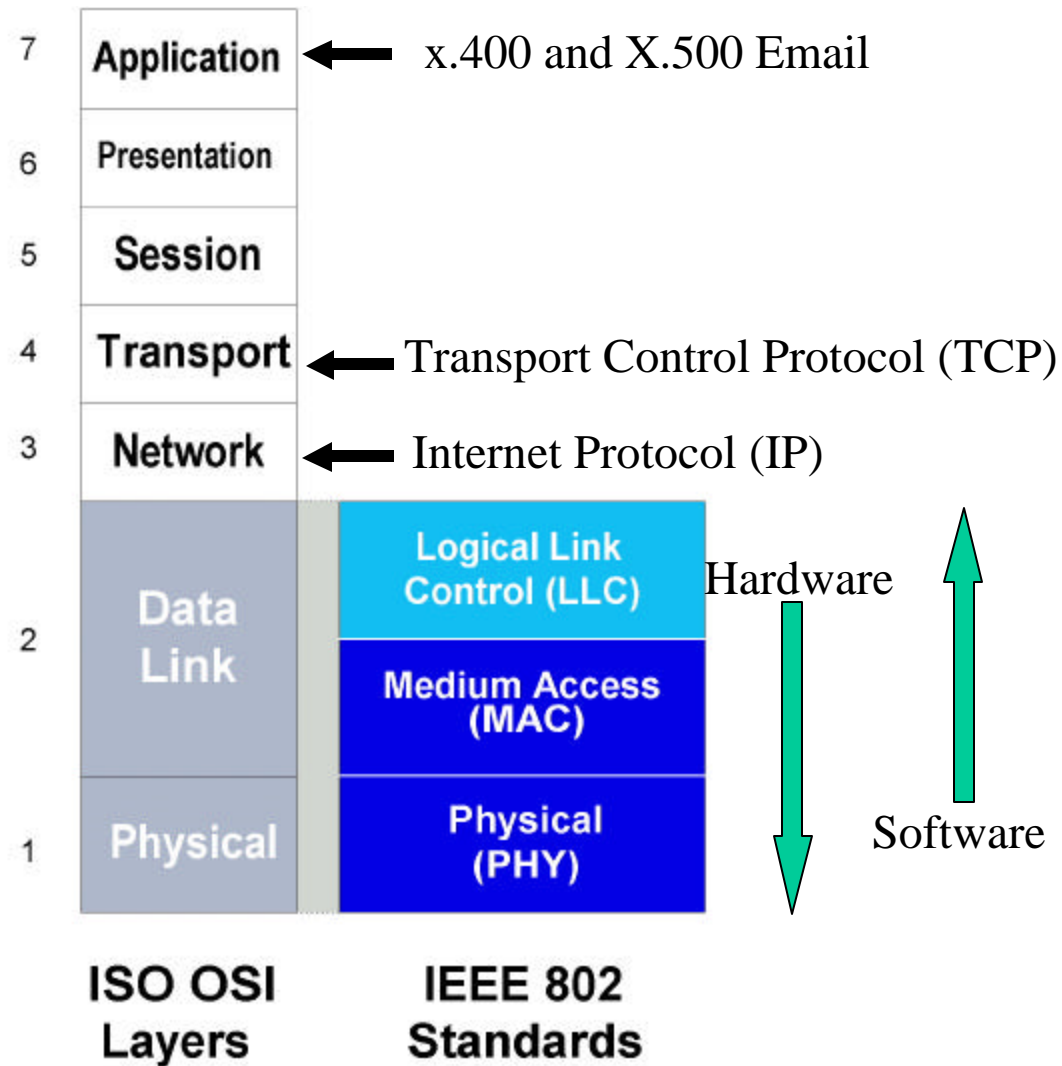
7 Application x.400 and X.500 Email

6 Presentation

5 Session

4 Transport Transport Control Protocol (TCP)

3 Network Internet Protocol (IP)

2 Data Link

Logical Link Control (LLC)

Hardware

Medium Access (MAC)

1 Physical

Physical (PHY)

Software

ISO OSI Layers

IEEE 802 Standards